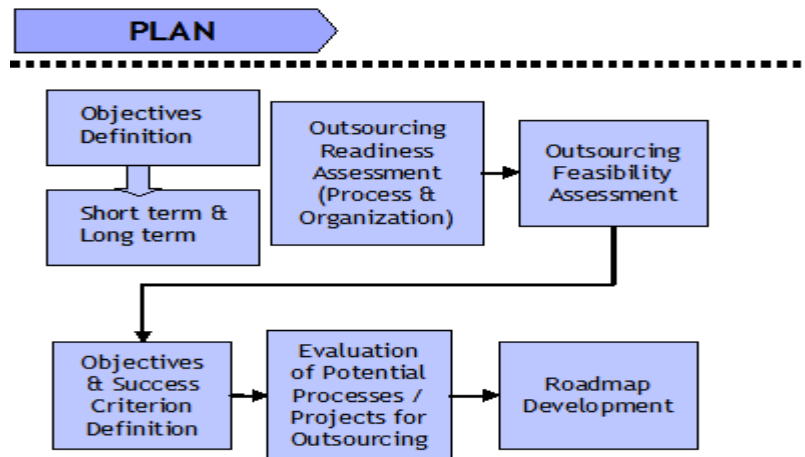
PLAN

Objectives Definition

Short term & Long term

Outsourcing Readiness Assessment (Process & Organization)

Outsourcing Feasibility Assessment

Objectives & Success Criterion Definition

Evaluation of Potential Processes / Projects for Outsourcing

Roadmap Development